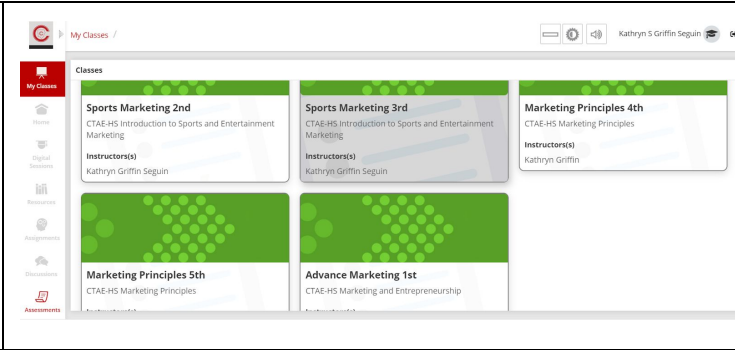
My Classes /

Kathryn S Griffin Seguin

My Classes

Home

Digital Sessions

Resources

Assignments

Discussions

Assessments

Classes

Sports Marketing 2nd
CTAE-HS Introduction to Sports and Entertainment Marketing
Instructors(s)
Kathryn Griffin Seguin

Sports Marketing 3rd
CTAE-HS Introduction to Sports and Entertainment Marketing
Instructors(s)
Kathryn Griffin Seguin

Marketing Principles 4th
CTAE-HS Marketing Principles
Instructors(s)
Kathryn Griffin

Marketing Principles 5th
CTAE-HS Marketing Principles
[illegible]

Advance Marketing 1st
CTAE-HS Marketing and Entrepreneurship
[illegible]